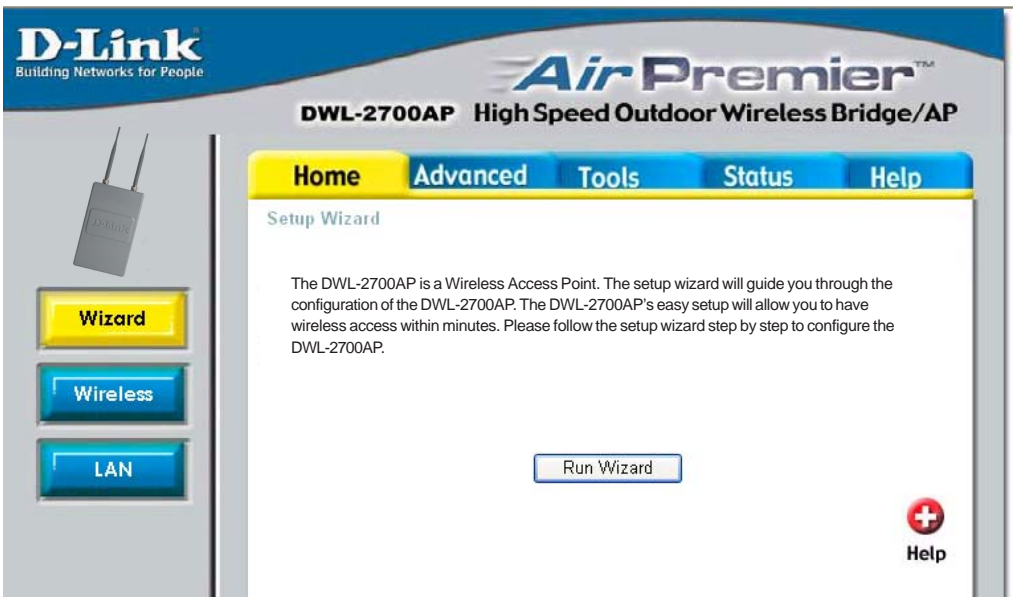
D-Link
Building Networks for People

AirPremier™
DWL-2700AP High Speed Outdoor Wireless Bridge/AP

D-Link

Home Advanced Tools Status Help

Setup Wizard

Wizard
Wireless
LAN

The DWL-2700AP is a Wireless Access Point. The setup wizard will guide you through the configuration of the DWL-2700AP. The DWL-2700AP's easy setup will allow you to have wireless access within minutes. Please follow the setup wizard step by step to configure the DWL-2700AP.

Run Wizard

Help